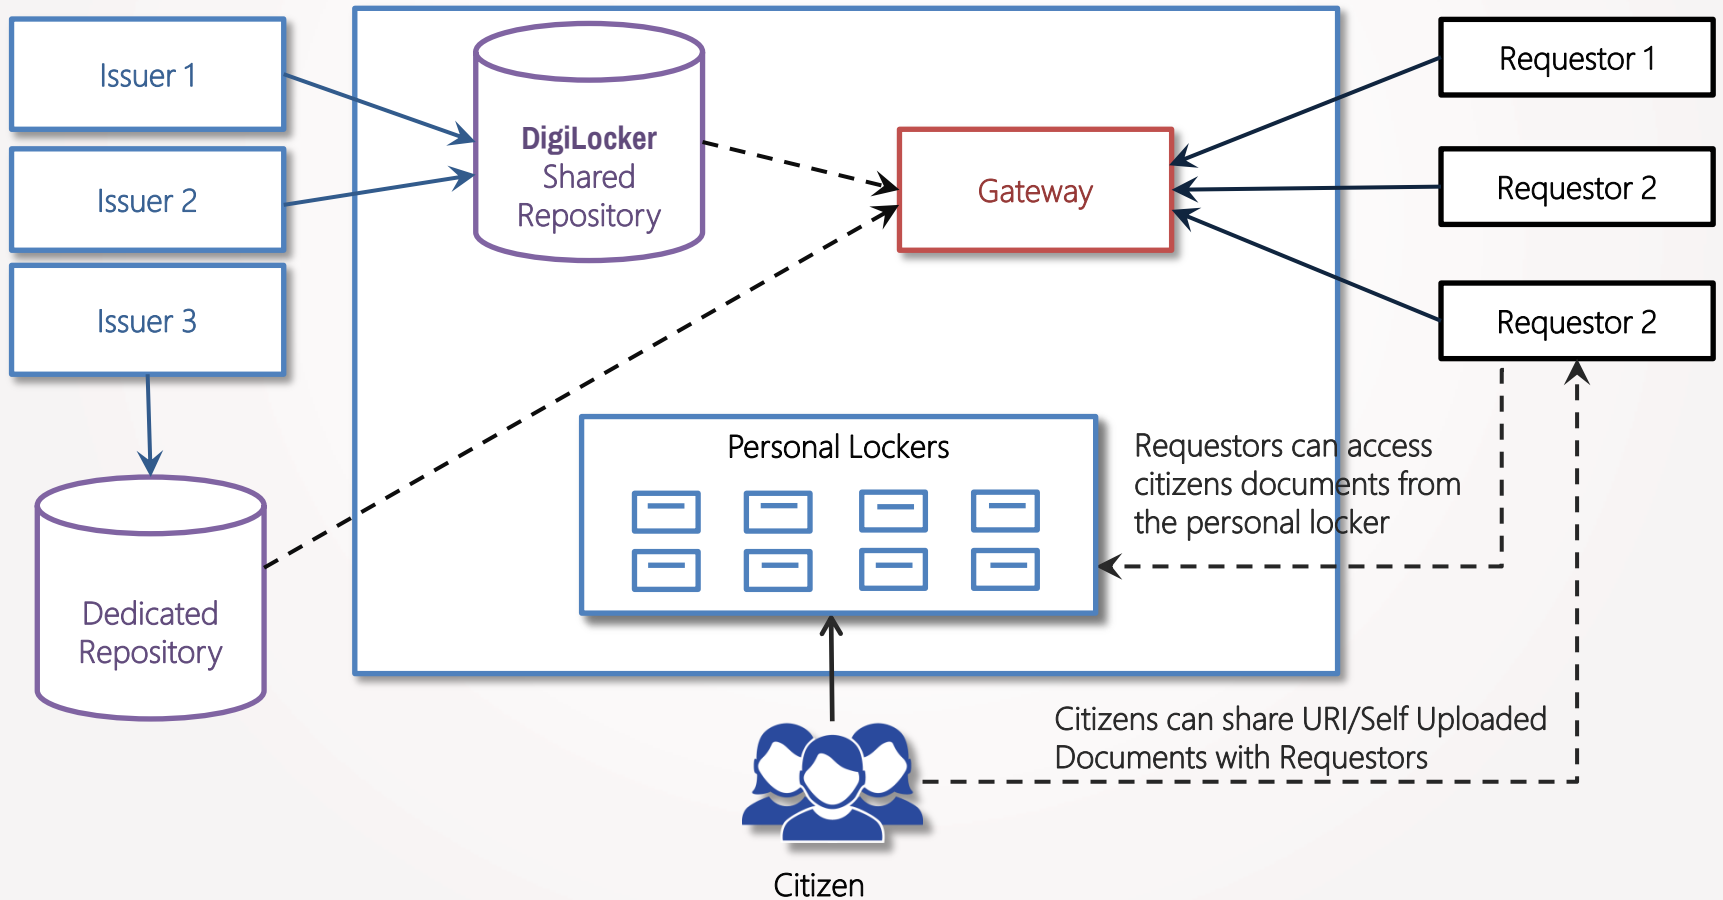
Issuer 1

Issuer 2

Issuer 3

DigiLocker Shared Repository

Gateway

Requestor 1

Requestor 2

Requestor 2

Dedicated Repository

Personal Lockers

Requestors can access citizens documents from the personal locker

Citizens can share URI/Self Uploaded Documents with Requestors

Citizen